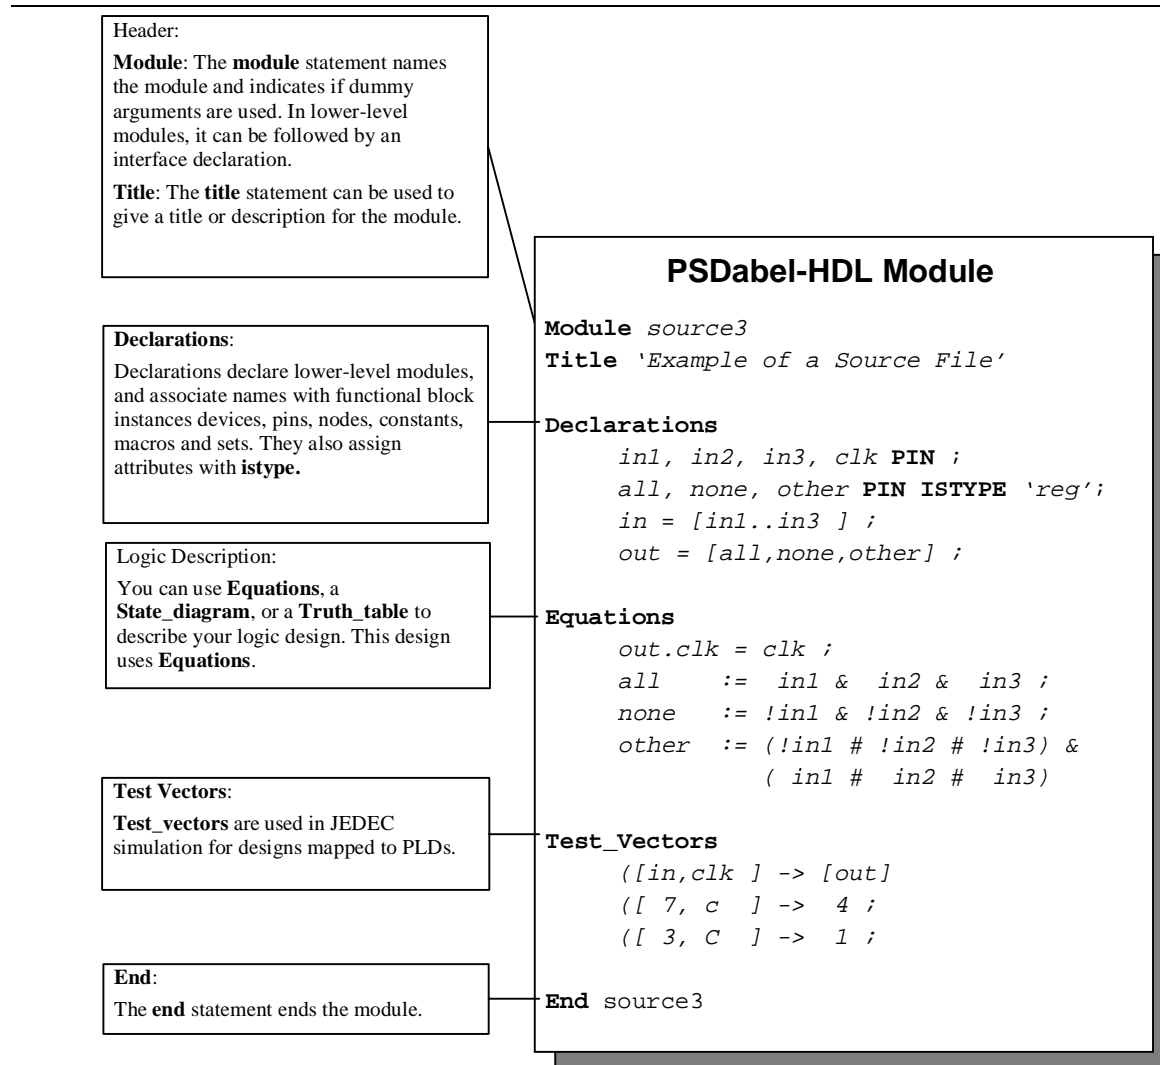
Header:

**Module**: The **module** statement names the module and indicates if dummy arguments are used. In lower-level modules, it can be followed by an interface declaration.

**Title**: The **title** statement can be used to give a title or description for the module.

**Declarations**:

Declarations declare lower-level modules, and associate names with functional block instances devices, pins, nodes, constants, macros and sets. They also assign attributes with **istype.**

Logic Description:

You can use **Equations**, a **State_diagram**, or a **Truth_table** to describe your logic design. This design uses **Equations**.

**Test Vectors**:

**Test_vectors** are used in JEDEC simulation for designs mapped to PLDs.

**End**:

The **end** statement ends the module.

**PSDabel-HDL Module**

**Module** *source3*
**Title** *'Example of a Source File'*

**Declarations**
*in1, in2, in3, clk* **PIN** *;*
*all, none, other* **PIN ISTYPE** *'reg';*
*in = [in1..in3 ] ;*
*out = [all,none,other] ;*

**Equations**
*out.clk = clk ;*
*all := in1 & in2 & in3 ;*
*none := !in1 & !in2 & !in3 ;*
*other := (!in1 # !in2 # !in3) &*
*( in1 # in2 # in3)*

**Test_Vectors**
*([in,clk ] -> [out]*
*([ 7, c ] -> 4 ;*
*([ 3, C ] -> 1 ;*

**End** source3